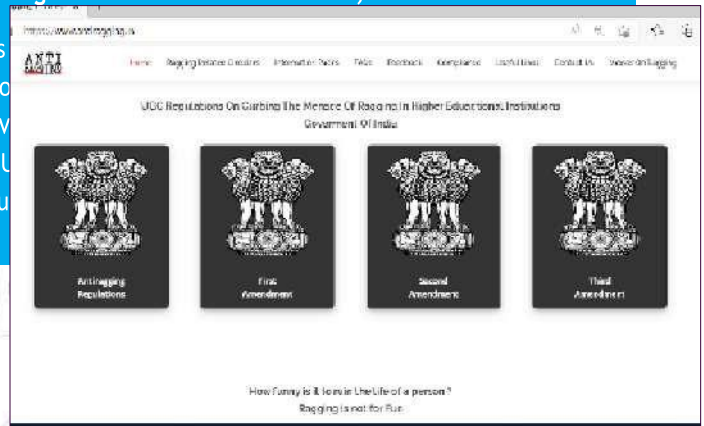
https://www.antiragging.in

ANTI RAGGING

Home Ragging Related Circulars Information Packs FAQs Feedback Compliance Useful Links Contact Us Waves On Ragging

UGC Regulations On Curbing The Menace Of Ragging In Higher Educational Institutions
Government Of India

Anti ragging Regulations

First Amendment

Second Amendment

Third Amendment

How Funny is it to ruin the Life of a person?
Ragging is not for Fun